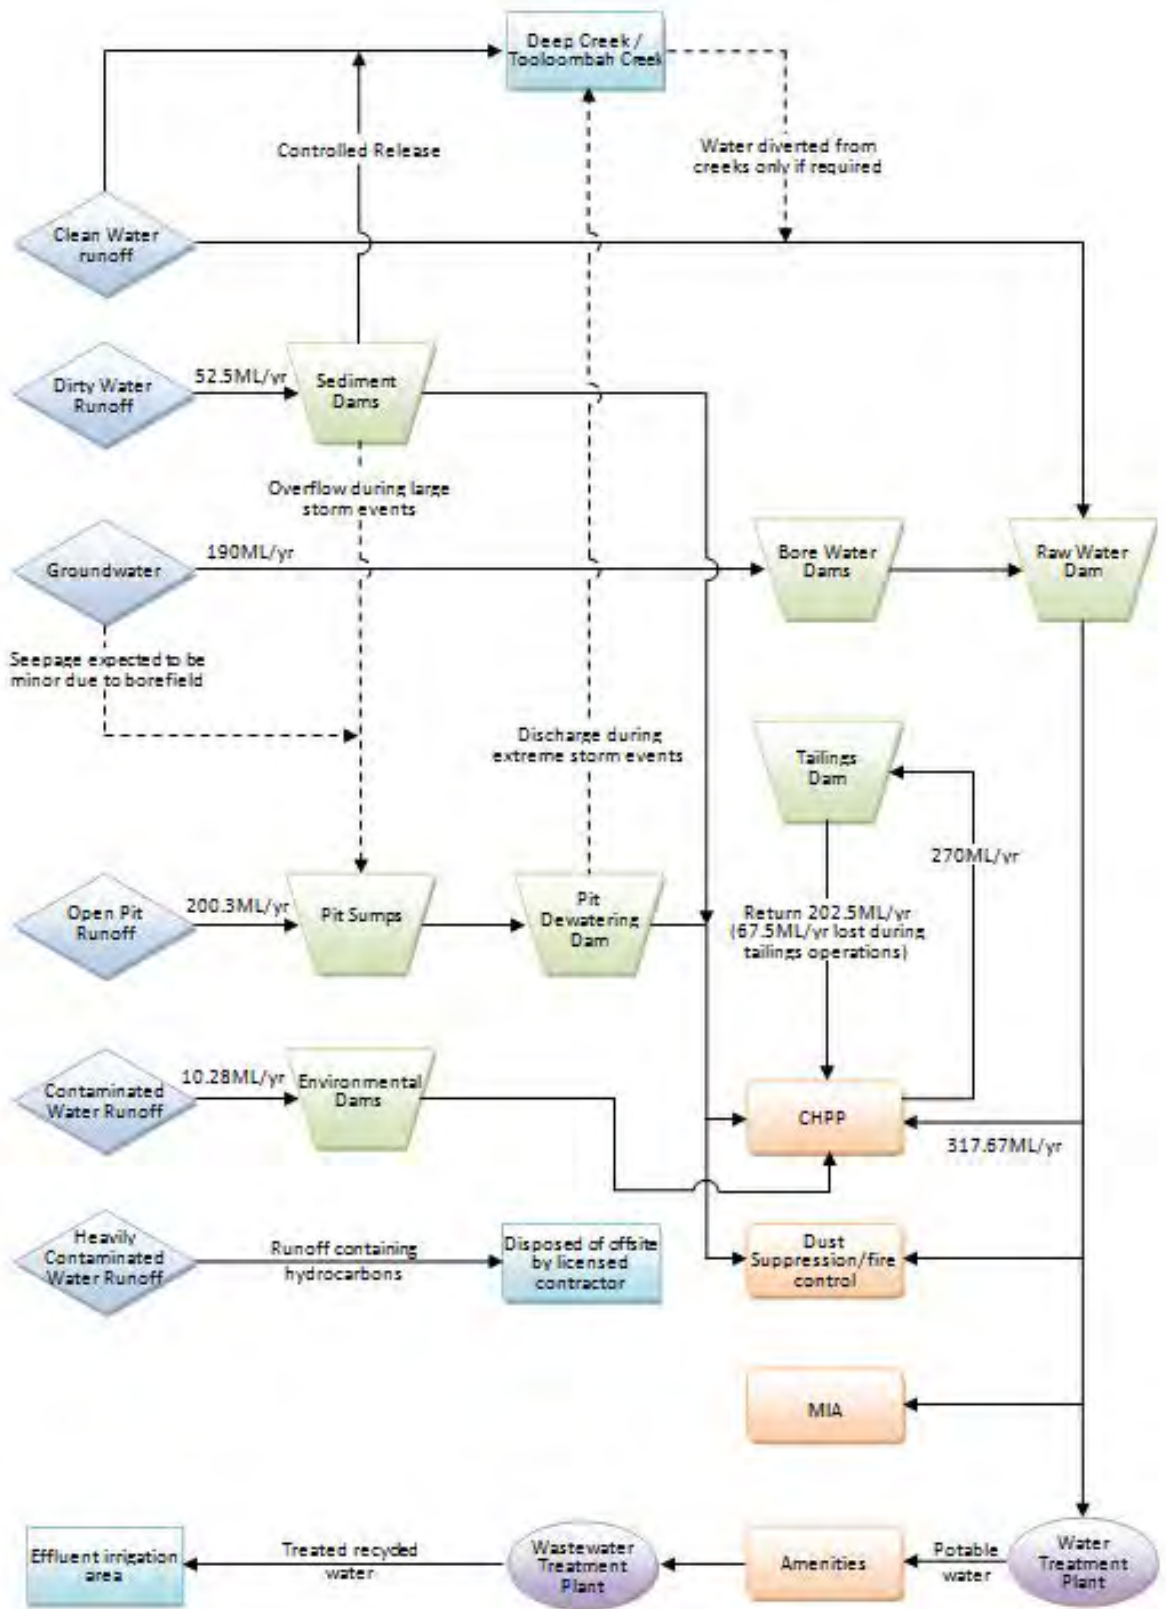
Deep Creek / Tooloombah Creek

Controlled Release

Water diverted from creeks only if required

Clean Water runoff

Dirty Water Runoff

52.5ML/yr

Sediment Dams

Overflow during large storm events

Groundwater

190ML/yr

Bore Water Dams

Raw Water Dam

Seepage expected to be minor due to borefield

Discharge during extreme storm events

Tailings Dam

270ML/yr

Open Pit Runoff

200.3ML/yr

Pit Sumps

Pit Dewatering Dam

Return 202.5ML/yr (67.5ML/yr lost during tailings operations)

Contaminated Water Runoff

10.28ML/yr

Environmental Dams

CHPP

317.67ML/yr

Heavily Contaminated Water Runoff

Runoff containing hydrocarbons

Disposed of offsite by licensed contractor

Dust Suppression/fire control

MIA

Effluent irrigation area

Treated recycled water

Wastewater Treatment Plant

Amenities

Potable water

Water Treatment Plant